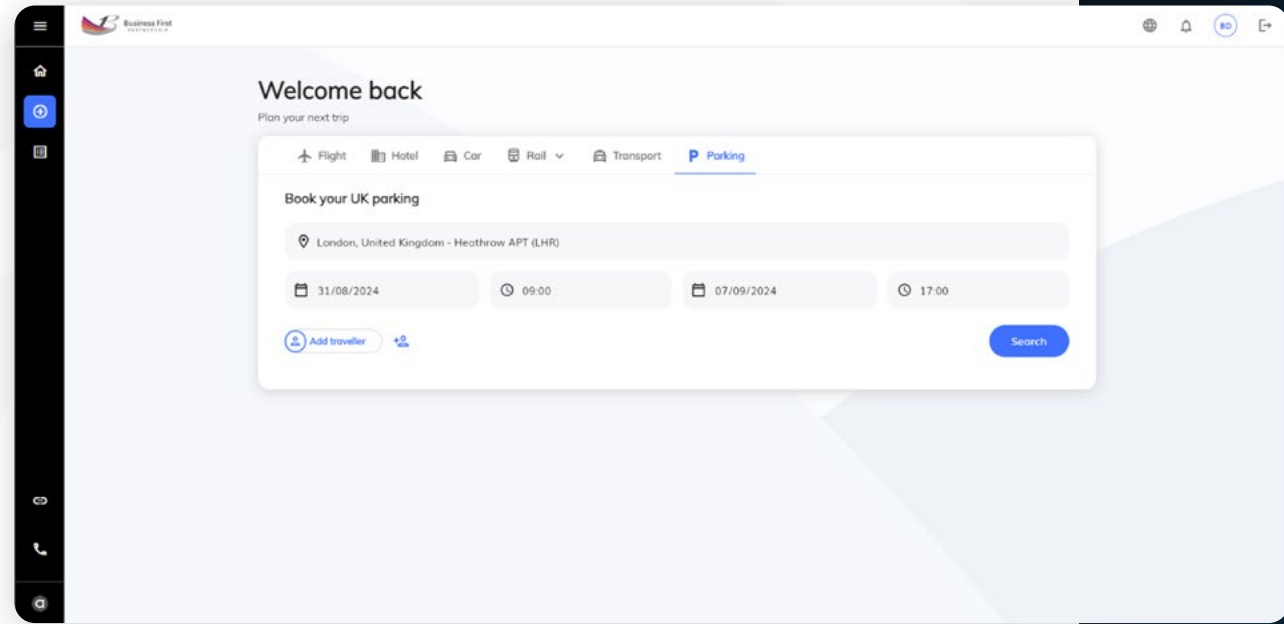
Business First

BD

Welcome back

Plan your next trip

Flight Hotel Car Rail Transport P Parking

Book your UK parking

London, United Kingdom - Heathrow APT (LHR)

31/08/2024 09:00 07/09/2024 17:00

Add traveller

Search